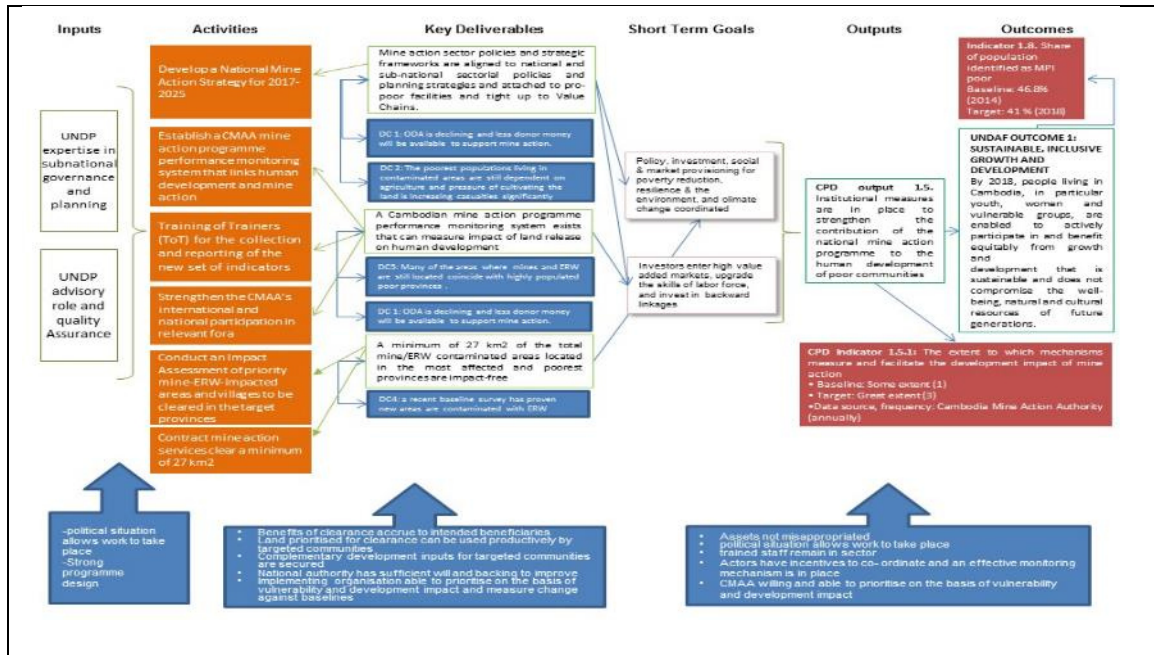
Inputs

Activities

Key Deliverables

Short Term Goals

Outputs

Outcomes

UNDP expertise in subnational governance and planning

UNDP advisory role and quality Assurance

Develop a National Mine Action Strategy for 2017-2025

Establish a CMAA mine action programme performance monitoring system that links human development and mine action

Training of Trainers (ToT) for the collection and reporting of the new set of indicators

Strengthen the CMAA's international and national participation in relevant fora

Conduct an Impact Assessment of priority mine-ERW-impacted areas and villages to be cleared in the target provinces

Contract mine action services clear a minimum of 27 km2

Mine action sector policies and strategic frameworks are aligned to national and sub-national sectorial policies and planning strategies and attached to pro-poor facilities and tight up to Value Chains.

DC 1: ODA is declining and less donor money will be available to support mine action.

DC 2: The poorest populations living in contaminated areas are still dependent on agriculture and pressure of cultivating the land is increasing casualties significantly

A Cambodian mine action programme performance monitoring system exists that can measure impact of land release on human development

DC3: Many of the areas where mines and ERW are still located coincide with highly populated poor provinces .

DC 1: ODA is declining and less donor money will be available to support mine action.

A minimum of 27 km2 of the total mine/ERW contaminated areas located in the most affected and poorest provinces are impact-free

DC4: a recent baseline survey has proven new areas are contaminated with ERW

Policy, investment, social & market provisioning for poverty reduction, resilience & the environment, and climate change coordinated

Investors enter high value added markets, upgrade the skills of labor force, and invest in backward linkages

CPD output 1.5. Institutional measures are in place to strengthen the contribution of the national mine action programme to the human development of poor communities

Indicator 1.8. Share of population identified as MPI poor
Baseline: 46.8% (2014)
Target: 41 % (2018)

UNDAF OUTCOME 1: SUSTAINABLE, INCLUSIVE GROWTH AND DEVELOPMENT
By 2018, people living in Cambodia, in particular youth, women and vulnerable groups, are enabled to actively participate in and benefit equitably from growth and development that is sustainable and does not compromise the well-being, natural and cultural resources of future generations.

CPD Indicator 1.5.1: The extent to which mechanisms measure and facilitate the development impact of mine action
• Baseline: Some extent (1)
• Target: Great extent (3)
•Data source, frequency: Cambodia Mine Action Authority (annually)

-political situation allows work to take place
-Strong programme design

• Benefits of clearance accrue to intended beneficiaries
• Land prioritised for clearance can be used productively by targeted communities
• Complementary development inputs for targeted communities are secured
• National authority has sufficient will and backing to improve
• Implementing organisation able to prioritise on the basis of vulnerability and development impact and measure change against baselines

• Assets not misappropriated
• political situation allows work to take place
• trained staff remain in sector
• Actors have incentives to co- ordinate and an effective monitoring mechanism is in place
• CMAA willing and able to prioritise on the basis of vulnerability and development impact